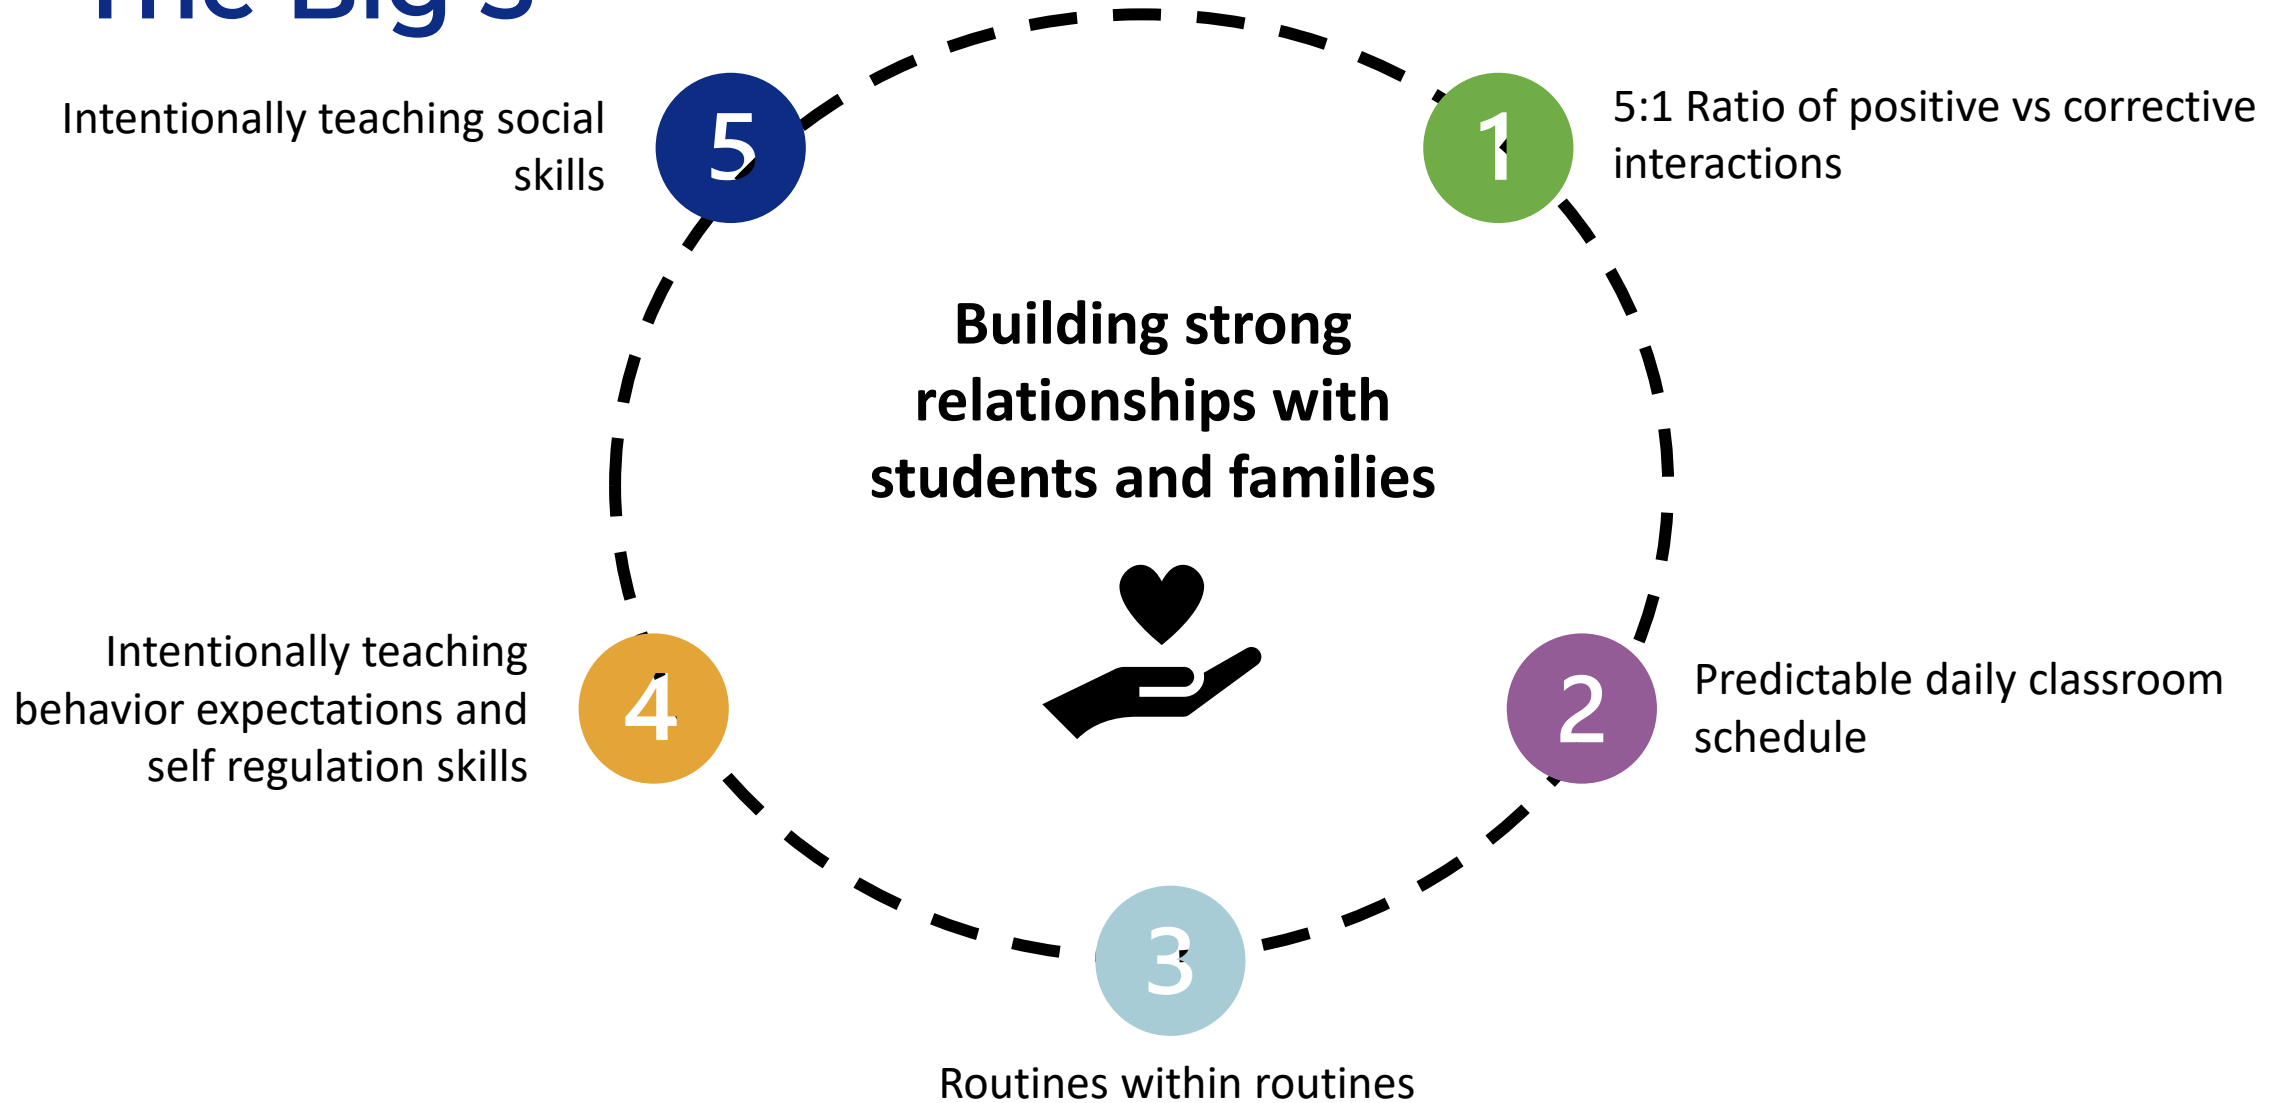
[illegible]

5

Intentionally teaching social skills

1

5:1 Ratio of positive vs corrective interactions

Building strong relationships with students and families

4

Intentionally teaching behavior expectations and self regulation skills

2

Predictable daily classroom schedule

3

Routines within routines